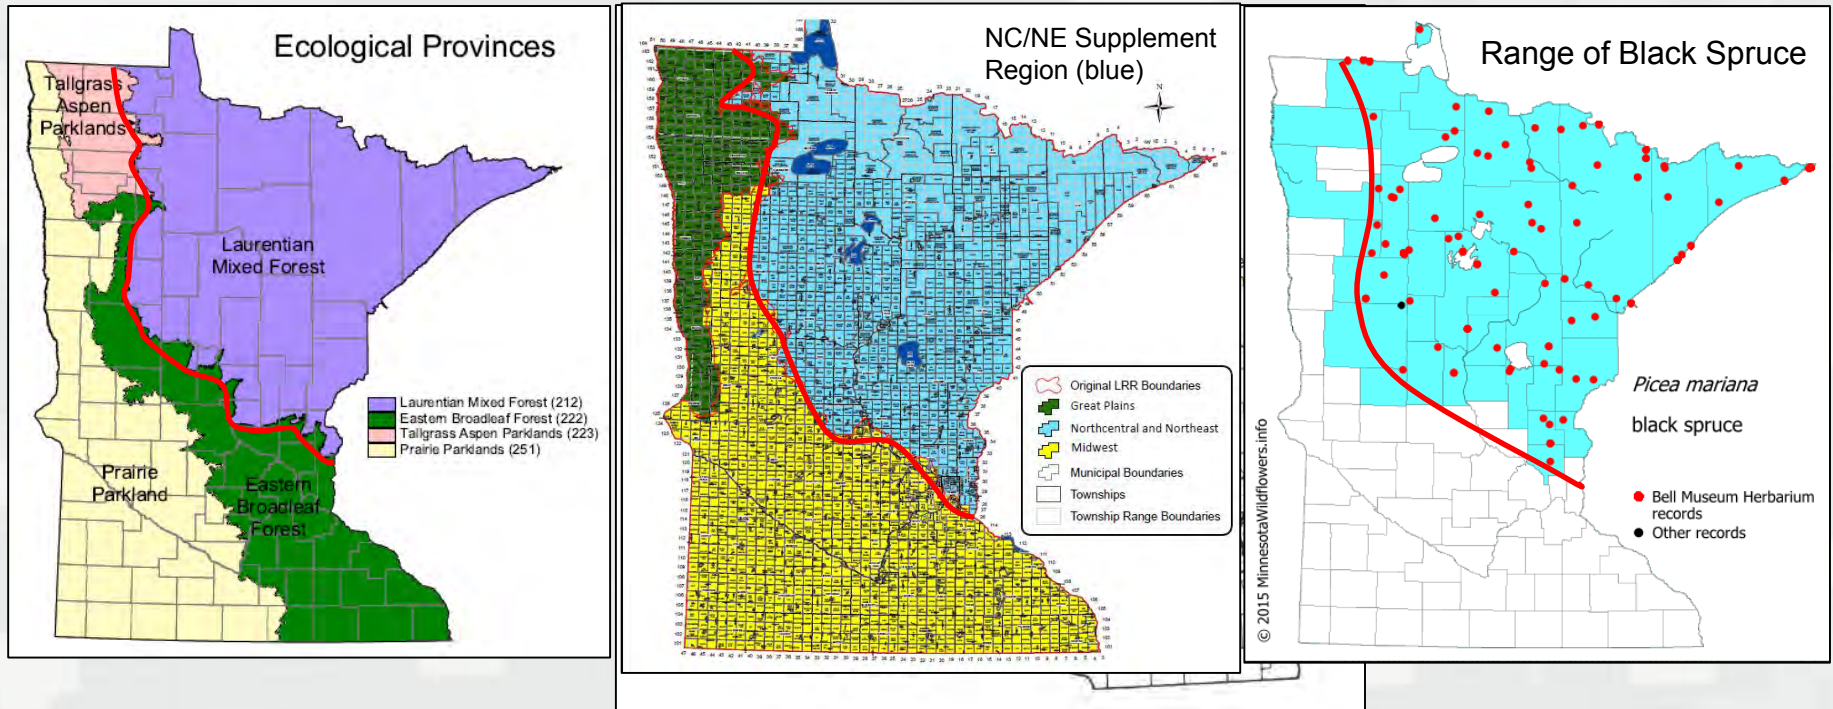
Ecological Provinces

Tallgrass Aspen Parklands

Laurentian Mixed Forest

Prairie Parkland

Eastern Broadleaf Forest

Laurentian Mixed Forest (212)
Eastern Broadleaf Forest (222)
Tallgrass Aspen Parklands (223)
Prairie Parklands (251)

NC/NE Supplement Region (blue)

Original LRR Boundaries
Great Plains
Northcentral and Northeast
Midwest
Municipal Boundaries
Townships
Township Range Boundaries

Range of Black Spruce

Picea mariana

black spruce

Bell Museum Herbarium records
Other records

© 2015 MinnesotaWildflowers.info